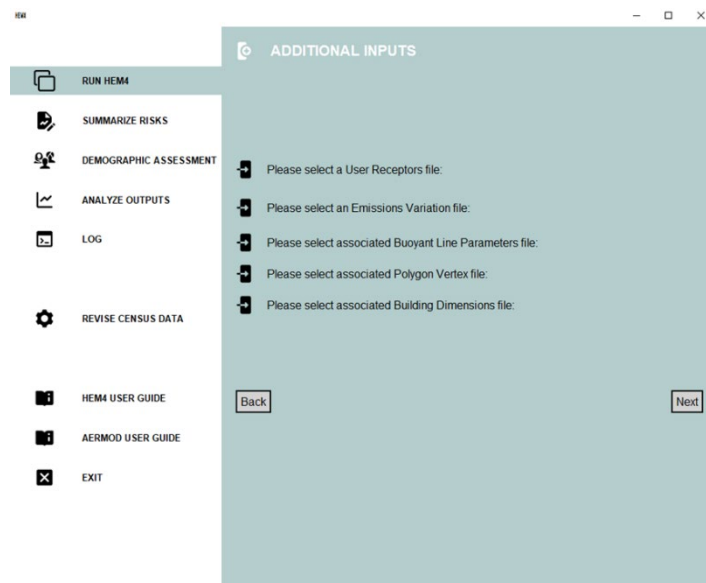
HEM4

RUN HEM4

SUMMARIZE RISKS

DEMOGRAPHIC ASSESSMENT

ANALYZE OUTPUTS

LOG

REVISE CENSUS DATA

HEM4 USER GUIDE

AERMOD USER GUIDE

EXIT

ADDITIONAL INPUTS

Please select a User Receptors file:

Please select an Emissions Variation file:

Please select associated Buoyant Line Parameters file:

Please select associated Polygon Vertex file:

Please select associated Building Dimensions file:

Back

Next